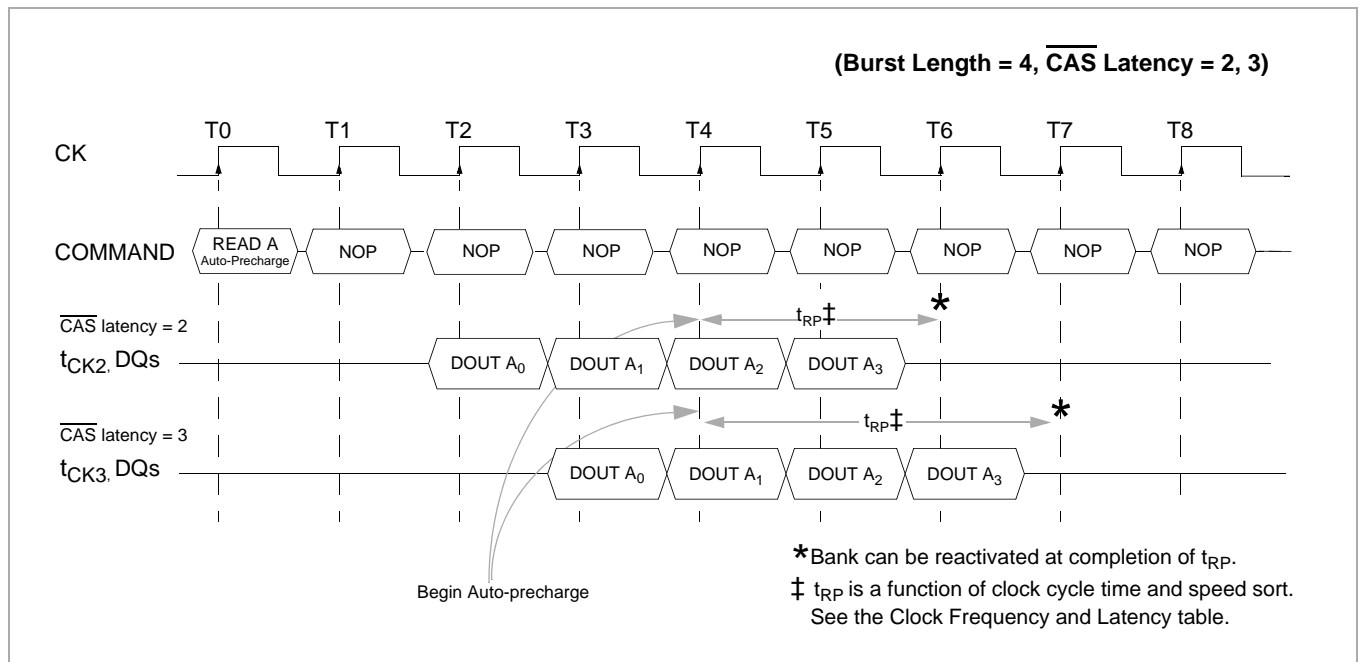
(Burst Length = 4, $\overline{\text{CAS}}$ Latency = 2, 3)

T0 T1 T2 T3 T4 T5 T6 T7 T8

CK

COMMAND READ A Auto-Precharge NOP NOP NOP NOP NOP NOP NOP NOP

$\overline{\text{CAS}}$ latency = 2

$t_{CK2}$, DQs DOUT $A_0$ DOUT $A_1$ DOUT $A_2$ DOUT $A_3$

$t_{RP}$‡ *

$\overline{\text{CAS}}$ latency = 3

$t_{CK3}$, DQs DOUT $A_0$ DOUT $A_1$ DOUT $A_2$ DOUT $A_3$

$t_{RP}$‡ *

Begin Auto-precharge

*Bank can be reactivated at completion of $t_{RP}$.

‡ $t_{RP}$ is a function of clock cycle time and speed sort. See the Clock Frequency and Latency table.